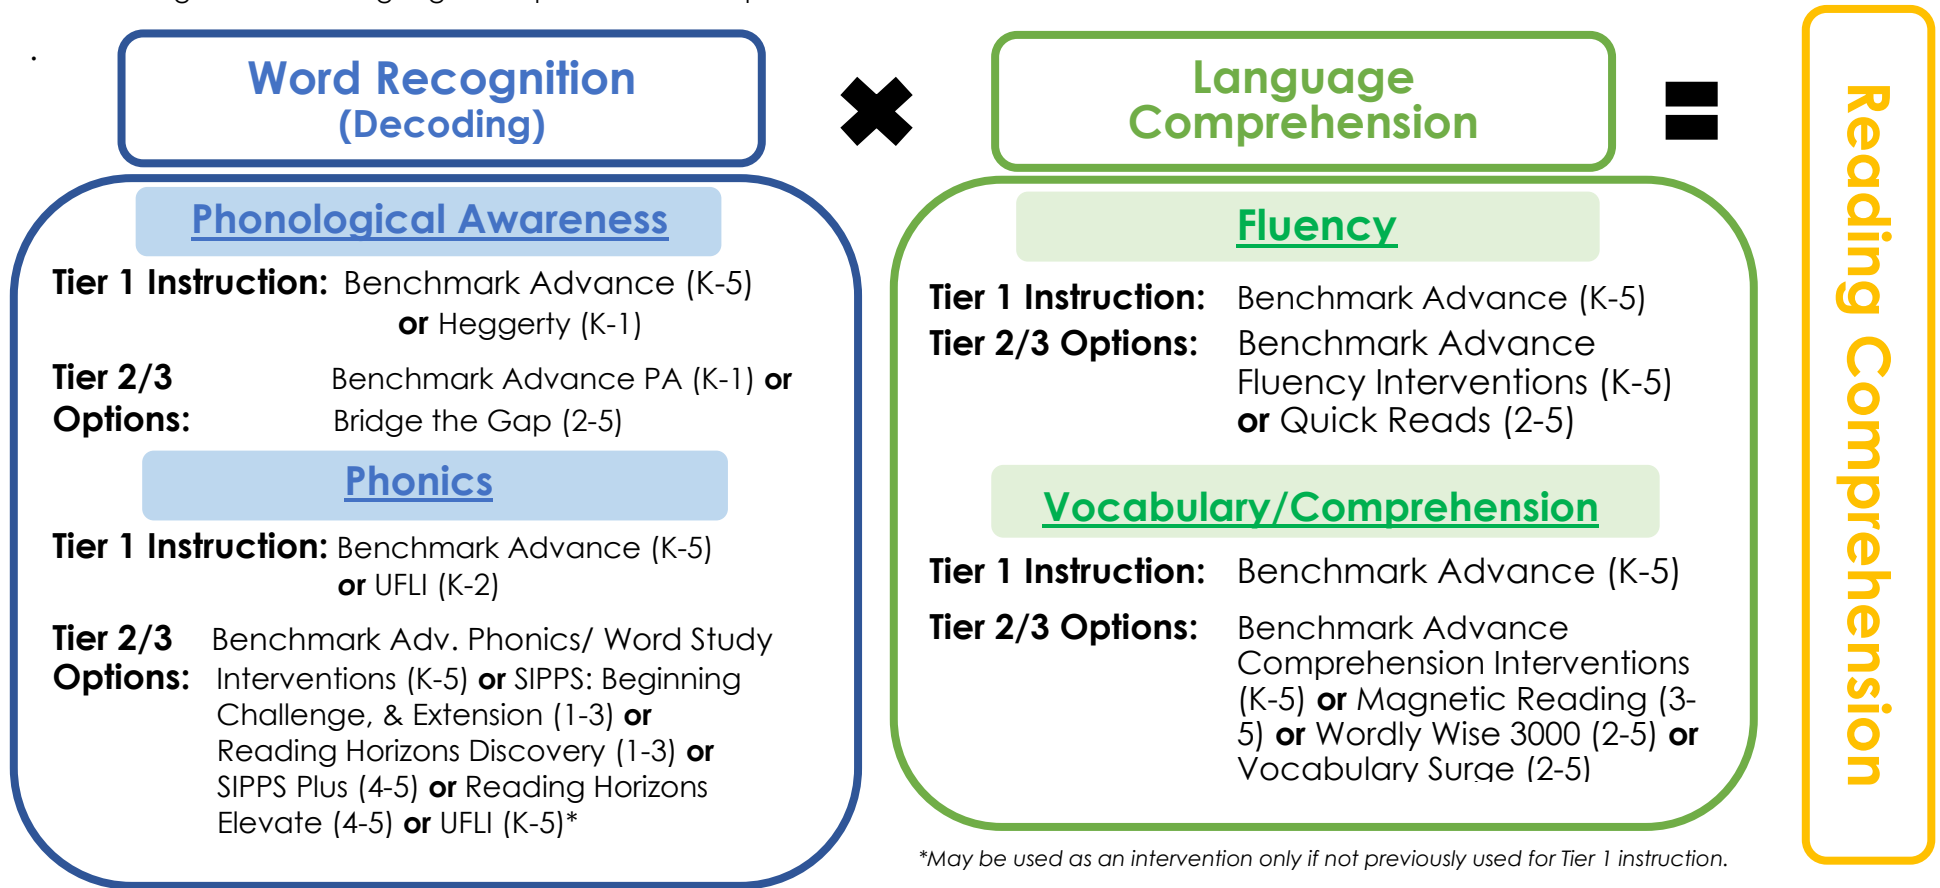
Word Recognition
(Decoding)

Language Comprehension

Reading Comprehension

Phonological Awareness

Tier 1 Instruction: Benchmark Advance (K-5) or Heggerty (K-1)

Tier 2/3 Options: Benchmark Advance PA (K-1) or Bridge the Gap (2-5)

Phonics

Tier 1 Instruction: Benchmark Advance (K-5) or UFLI (K-2)

Tier 2/3 Options: Benchmark Adv. Phonics/ Word Study Interventions (K-5) or SIPPS: Beginning Challenge, & Extension (1-3) or Reading Horizons Discovery (1-3) or SIPPS Plus (4-5) or Reading Horizons Elevate (4-5) or UFLI (K-5)*

Fluency

Tier 1 Instruction: Benchmark Advance (K-5)

Tier 2/3 Options: Benchmark Advance Fluency Interventions (K-5) or Quick Reads (2-5)

Vocabulary/Comprehension

Tier 1 Instruction: Benchmark Advance (K-5)

Tier 2/3 Options: Benchmark Advance Comprehension Interventions (K-5) or Magnetic Reading (3-5) or Wordly Wise 3000 (2-5) or Vocabulary Surge (2-5)

*May be used as an intervention only if not previously used for Tier 1 instruction.